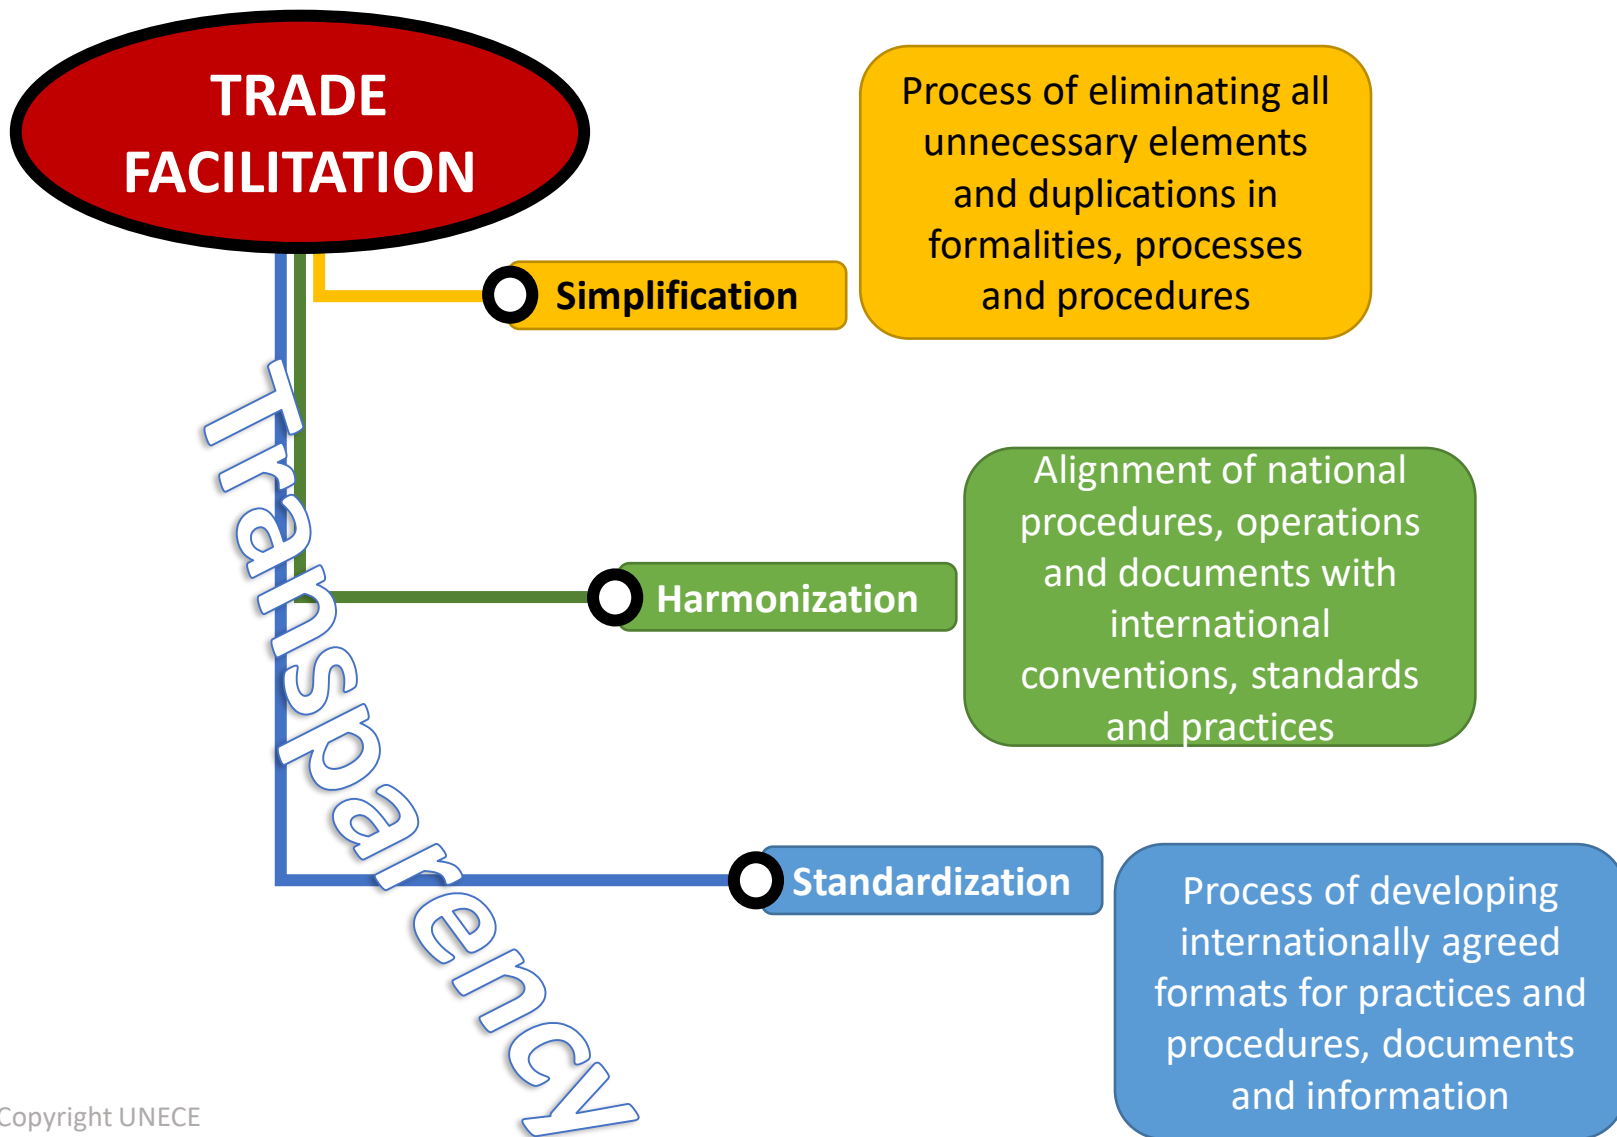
TRADE FACILITATION

Simplification

Process of eliminating all unnecessary elements and duplications in formalities, processes and procedures

Harmonization

Alignment of national procedures, operations and documents with international conventions, standards and practices

Standardization

Process of developing internationally agreed formats for practices and procedures, documents and information

Transparency

Copyright UNECE